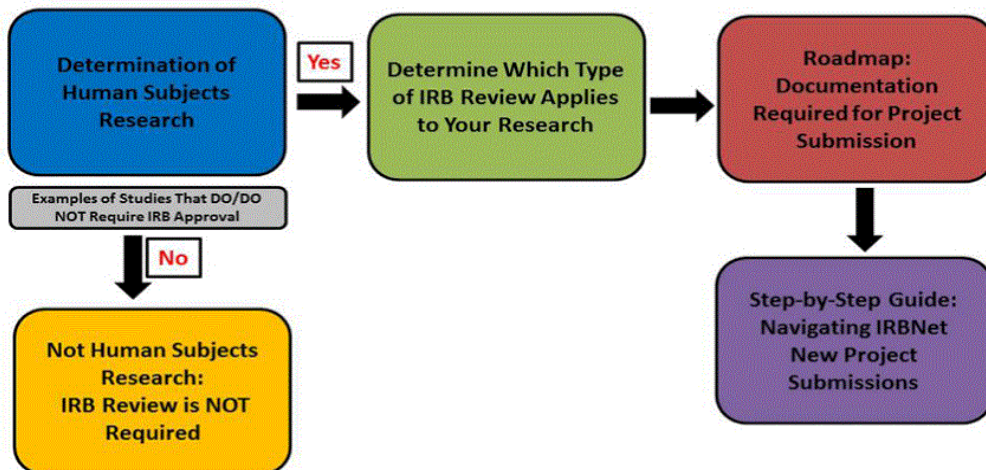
Determination of Human Subjects Research

Yes

Determine Which Type of IRB Review Applies to Your Research

Roadmap: Documentation Required for Project Submission

Examples of Studies That DO/DO NOT Require IRB Approval

No

Step-by-Step Guide: Navigating IRBNet New Project Submissions

Not Human Subjects Research: IRB Review is NOT Required